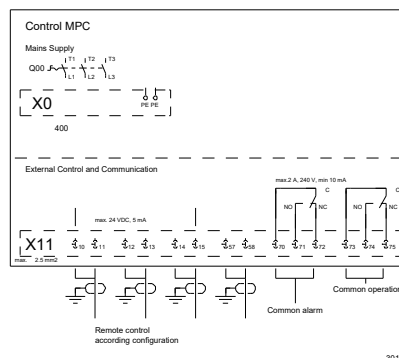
Control MPC

Mains Supply

Q00

T1 T2 T3

L1 L2 L3

X0

PE PE

400

External Control and Communication

max.2 A, 240 V, min 10 mA

C

NO NC

NO NC

C

max. 24 VDC, 5 mA

X11

max. 2.5 mm2

10 11 12 13 14 15 57 58 70 71 72 73 74 75

Common alarm

Common operation

Remote control according configuration

301